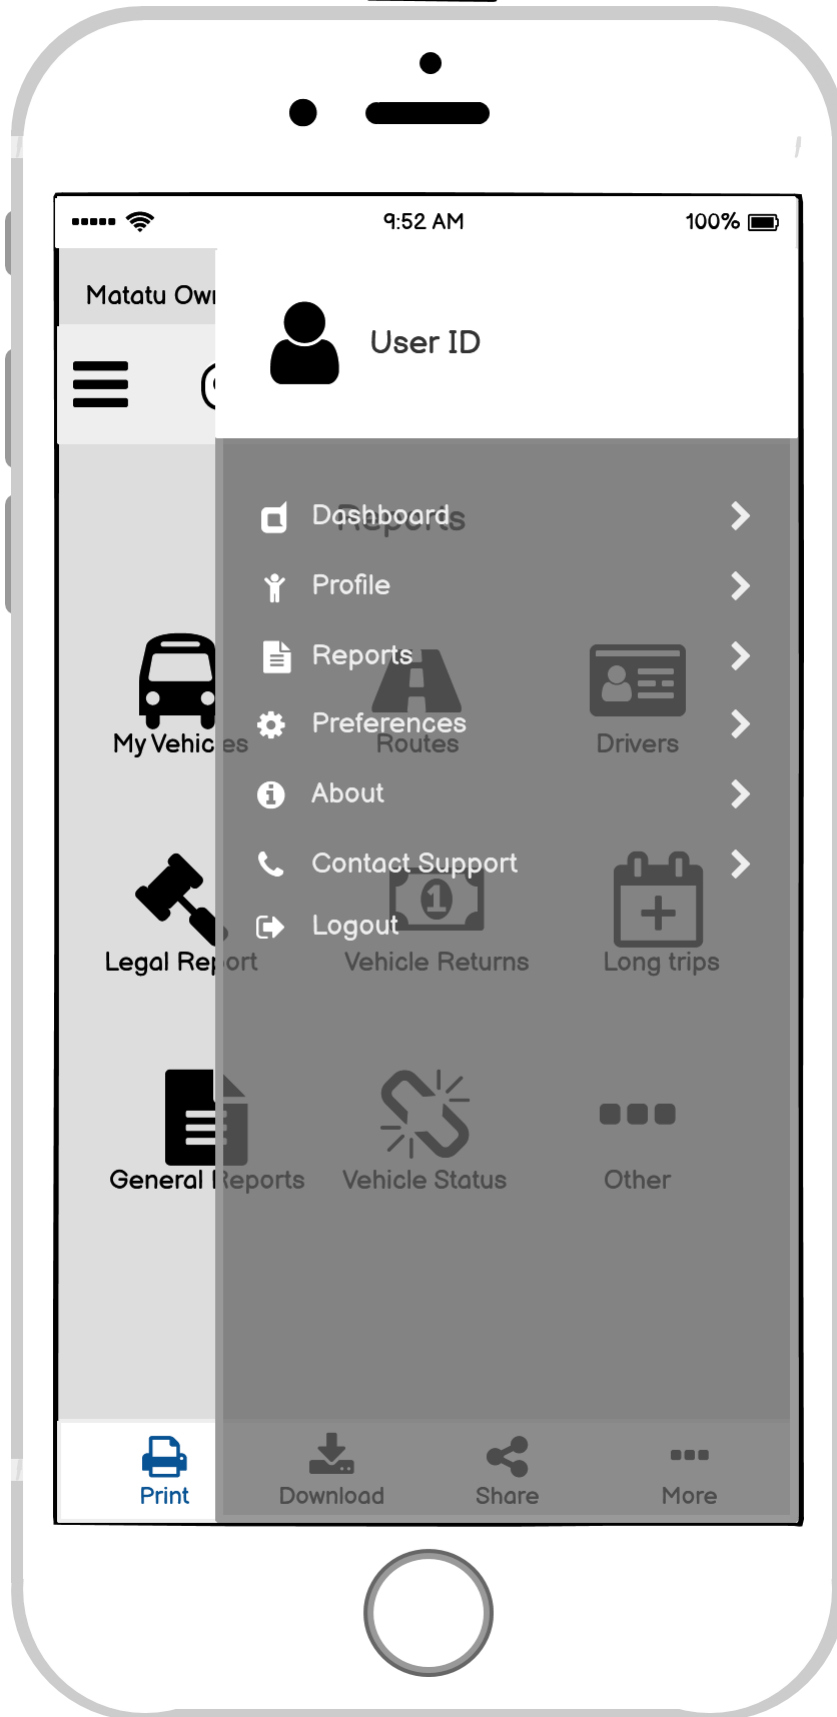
9:52 AM 100%

Matatu Own

User ID

Dashboard
Reports
Profile
Reports
Preferences
About
Contact Support
Logout

My Vehicles
Routes
Drivers
Legal Report
Vehicle Returns
Long trips
General Reports
Vehicle Status
Other

Print
Download
Share
More